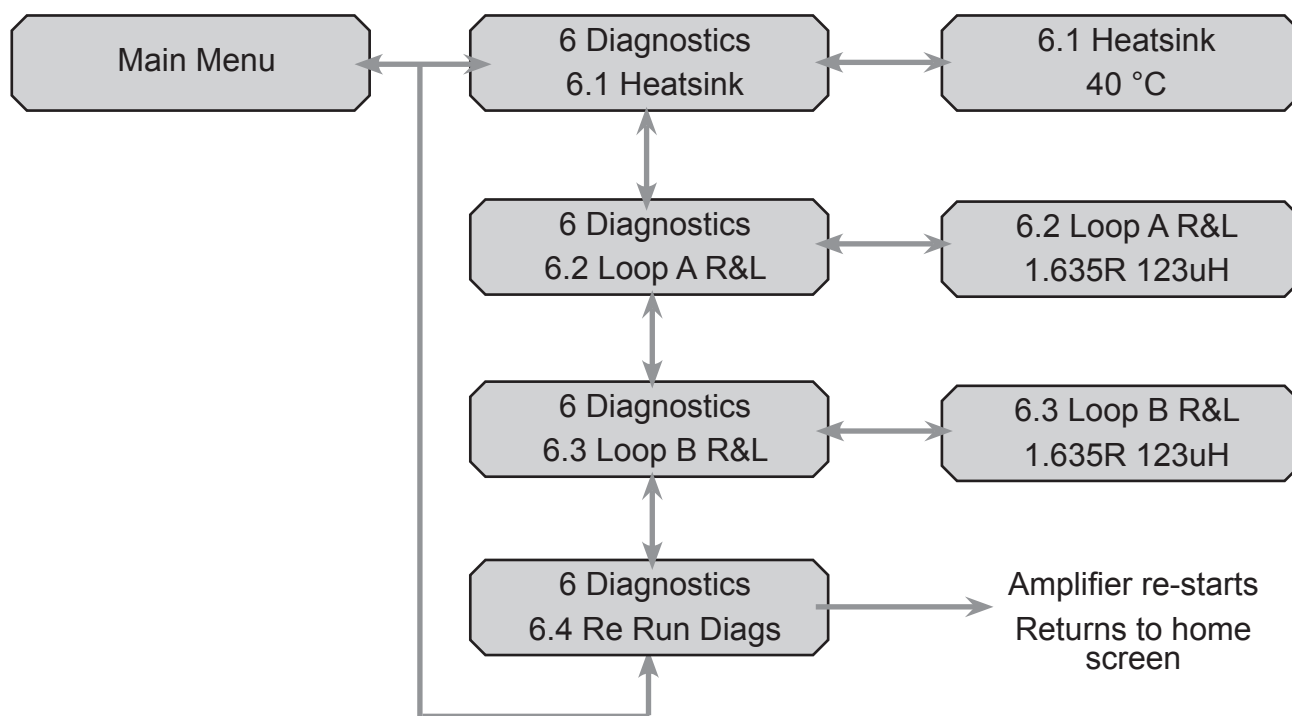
Main Menu

6 Diagnostics
6.1 Heatsink

6.1 Heatsink
40 °C

6 Diagnostics
6.2 Loop A R&L

6.2 Loop A R&L
1.635R 123uH

6 Diagnostics
6.3 Loop B R&L

6.3 Loop B R&L
1.635R 123uH

6 Diagnostics
6.4 Re Run Diags

Amplifier re-starts
Returns to home screen